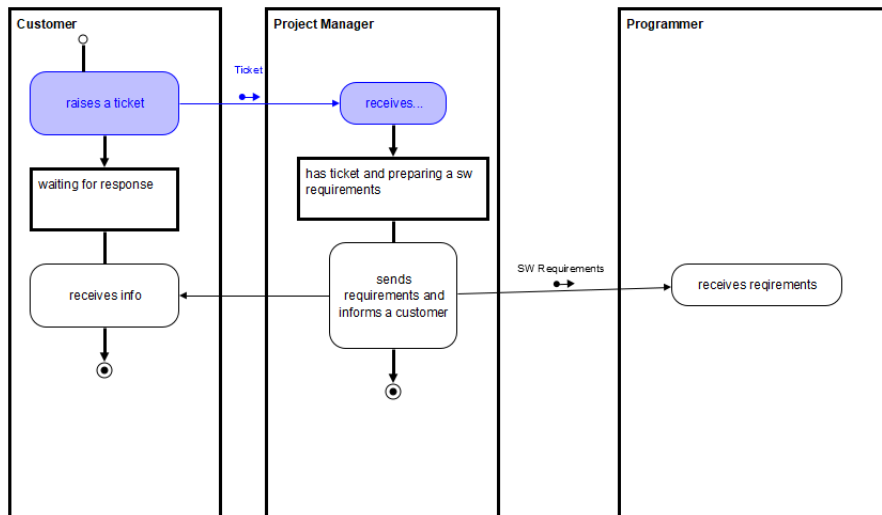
Customer

Project Manager

Programmer

raises a ticket

Ticket

receives...

waiting for response

has ticket and preparing a sw requirements

receives info

sends requirements and informs a customer

SW Requirements

receives reqirements